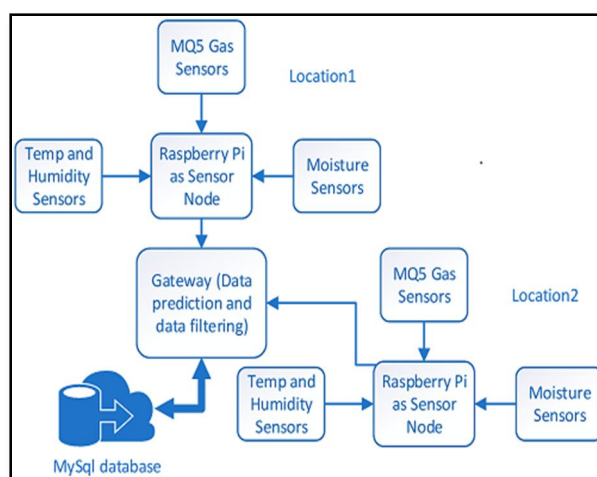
MQ5 Gas Sensors

Location1

Temp and Humidity Sensors

Raspberry Pi as Sensor Node

Moisture Sensors

Gateway (Data prediction and data filtering)

MQ5 Gas Sensors

Location2

Temp and Humidity Sensors

Raspberry Pi as Sensor Node

Moisture Sensors

MySql database